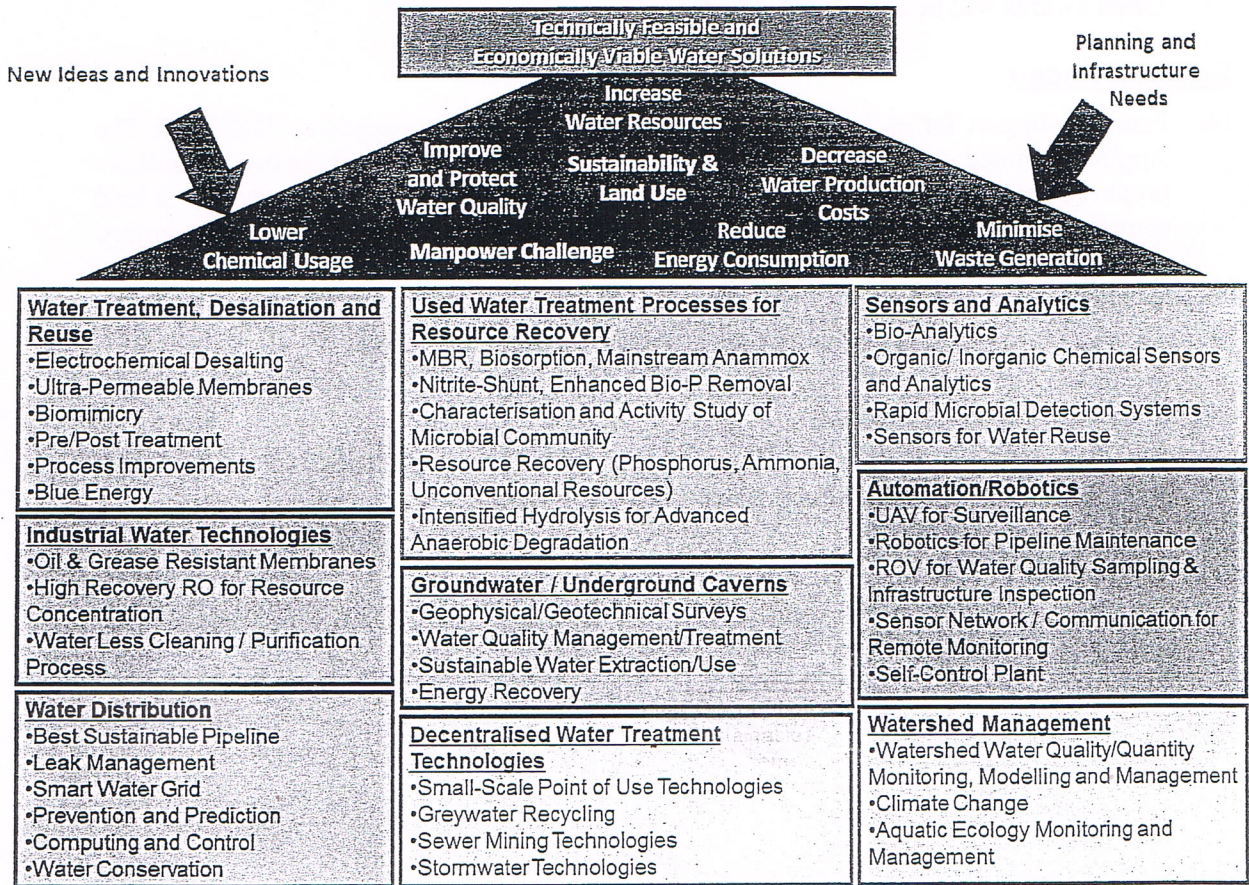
Technically Feasible and Economically Viable Water Solutions

New Ideas and Innovations

Planning and Infrastructure Needs

Increase Water Resources

Improve and Protect Water Quality

Sustainability & Land Use

Decrease Water Production Costs

Lower Chemical Usage

Manpower Challenge

Reduce Energy Consumption

Minimise Waste Generation

Water Treatment, Desalination and Reuse
•Electrochemical Desalting
•Ultra-Permeable Membranes
•Biomimicry
•Pre/Post Treatment
•Process Improvements
•Blue Energy

Industrial Water Technologies
•Oil & Grease Resistant Membranes
•High Recovery RO for Resource Concentration
•Water Less Cleaning / Purification Process

Water Distribution
•Best Sustainable Pipeline
•Leak Management
•Smart Water Grid
•Prevention and Prediction
•Computing and Control
•Water Conservation

Used Water Treatment Processes for Resource Recovery
•MBR, Biosorption, Mainstream Anammox
•Nitrite-Shunt, Enhanced Bio-P Removal
•Characterisation and Activity Study of Microbial Community
•Resource Recovery (Phosphorus, Ammonia, Unconventional Resources)
•Intensified Hydrolysis for Advanced Anaerobic Degradation

Groundwater / Underground Caverns
•Geophysical/Geotechnical Surveys
•Water Quality Management/Treatment
•Sustainable Water Extraction/Use
•Energy Recovery

Decentralised Water Treatment Technologies
•Small-Scale Point of Use Technologies
•Greywater Recycling
•Sewer Mining Technologies
•Stormwater Technologies

Sensors and Analytics
•Bio-Analytics
•Organic/ Inorganic Chemical Sensors and Analytics
•Rapid Microbial Detection Systems
•Sensors for Water Reuse

Automation/Robotics
•UAV for Surveillance
•Robotics for Pipeline Maintenance
•ROV for Water Quality Sampling & Infrastructure Inspection
•Sensor Network / Communication for Remote Monitoring
•Self-Control Plant

Watershed Management
•Watershed Water Quality/Quantity Monitoring, Modelling and Management
•Climate Change
•Aquatic Ecology Monitoring and Management